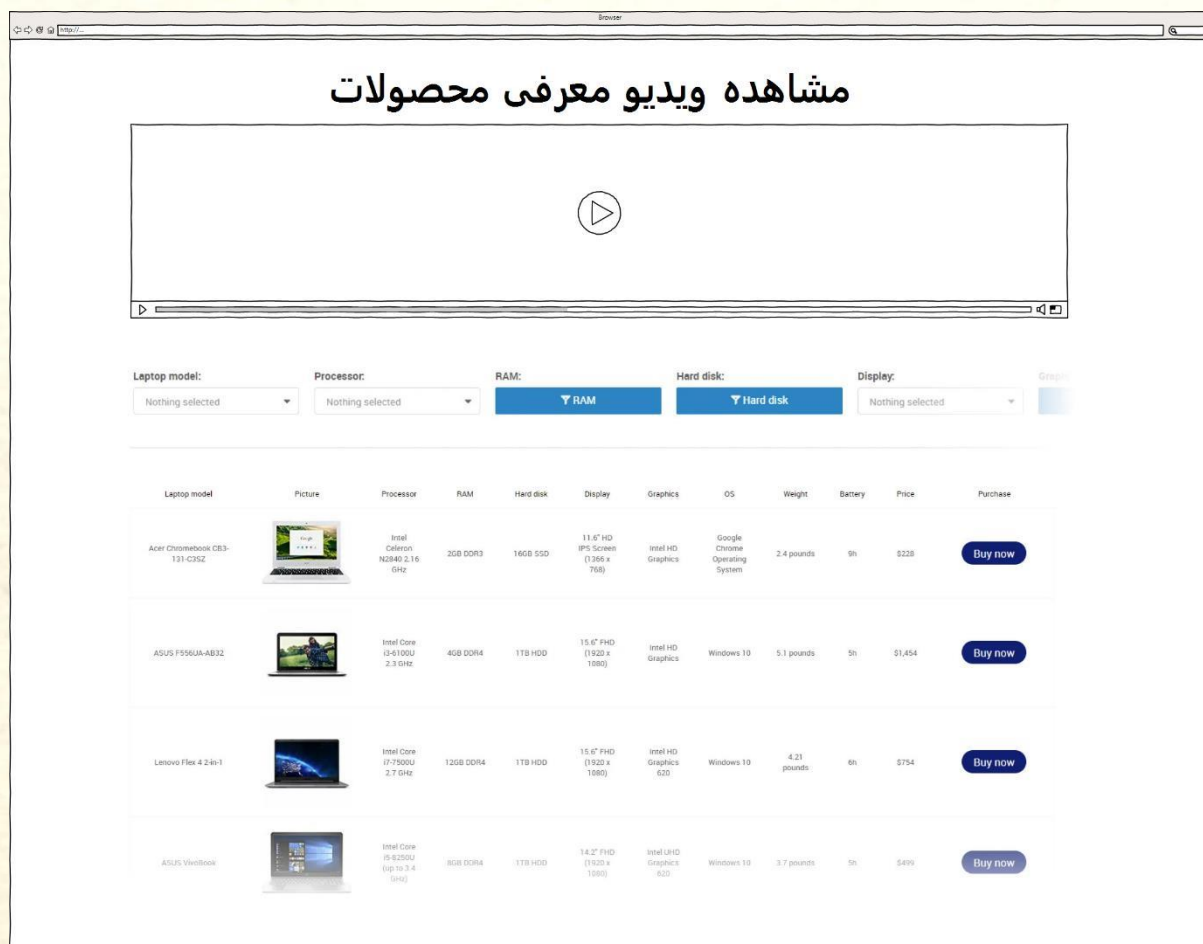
Browser

http://...

مشاهده ویدیو معرفی محصولات

Laptop model: Nothing selected
Processor: Nothing selected
RAM: RAM
Hard disk: Hard disk
Display: Nothing selected
Graph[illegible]

| Laptop model | Picture | Processor | RAM | Hard disk | Display | Graphics | OS | Weight | Battery | Price | Purchase |
|---|---|---|---|---|---|---|---|---|---|---|---|
| Acer Chromebook CB3-131-C3SZ | | Intel Celeron N2840 2.16 GHz | 2GB DDR3 | 16GB SSD | 11.6" HD IPS Screen (1366 x 768) | Intel HD Graphics | Google Chrome Operating System | 2.4 pounds | 9h | $228 | Buy now |
| ASUS F556UA-AB32 | | Intel Core i3-6100U 2.3 GHz | 4GB DDR4 | 1TB HDD | 15.6" FHD (1920 x 1080) | Intel HD Graphics | Windows 10 | 5.1 pounds | 5h | $1,454 | Buy now |
| Lenovo Flex 4 2-in-1 | | Intel Core i7-7500U 2.7 GHz | 12GB DDR4 | 1TB HDD | 15.6" FHD (1920 x 1080) | Intel HD Graphics 620 | Windows 10 | 4.21 pounds | 6h | $754 | Buy now |
| ASUS VivoBook | | Intel Core i5-8250U (up to 3.4 GHz) | 8GB DDR4 | 1TB HDD | 14.2" FHD (1920 x 1080) | Intel UHD Graphics 620 | Windows 10 | 3.7 pounds | 5h | $499 | Buy now |